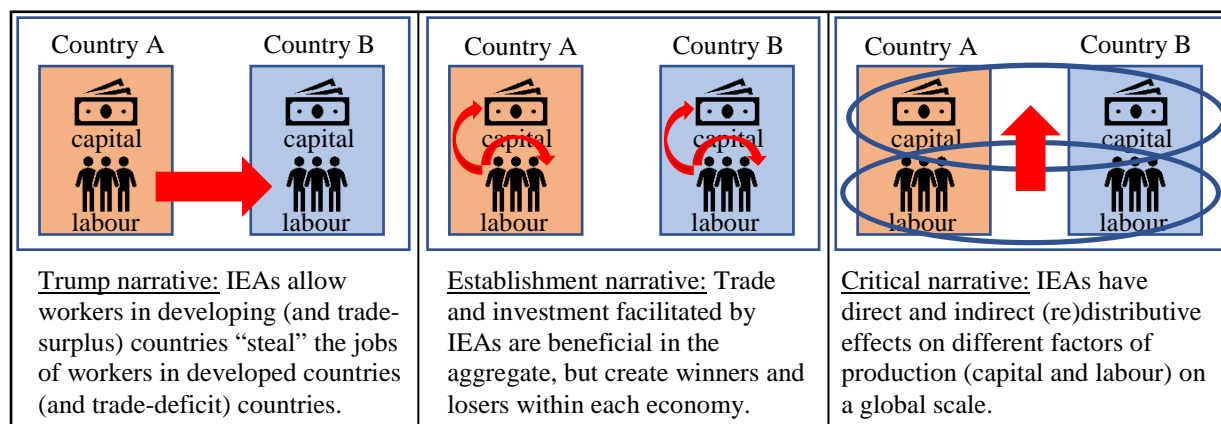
| Country A capital labour → Country B capital labour | Country A capital labour Country B capital labour | Country A capital labour Country B capital labour |
|---|---|---|
| Trump narrative: IEAs allow workers in developing (and trade-surplus) countries "steal" the jobs of workers in developed countries (and trade-deficit) countries. | Establishment narrative: Trade and investment facilitated by IEAs are beneficial in the aggregate, but create winners and losers within each economy. | Critical narrative: IEAs have direct and indirect (re)distributive effects on different factors of production (capital and labour) on a global scale. |